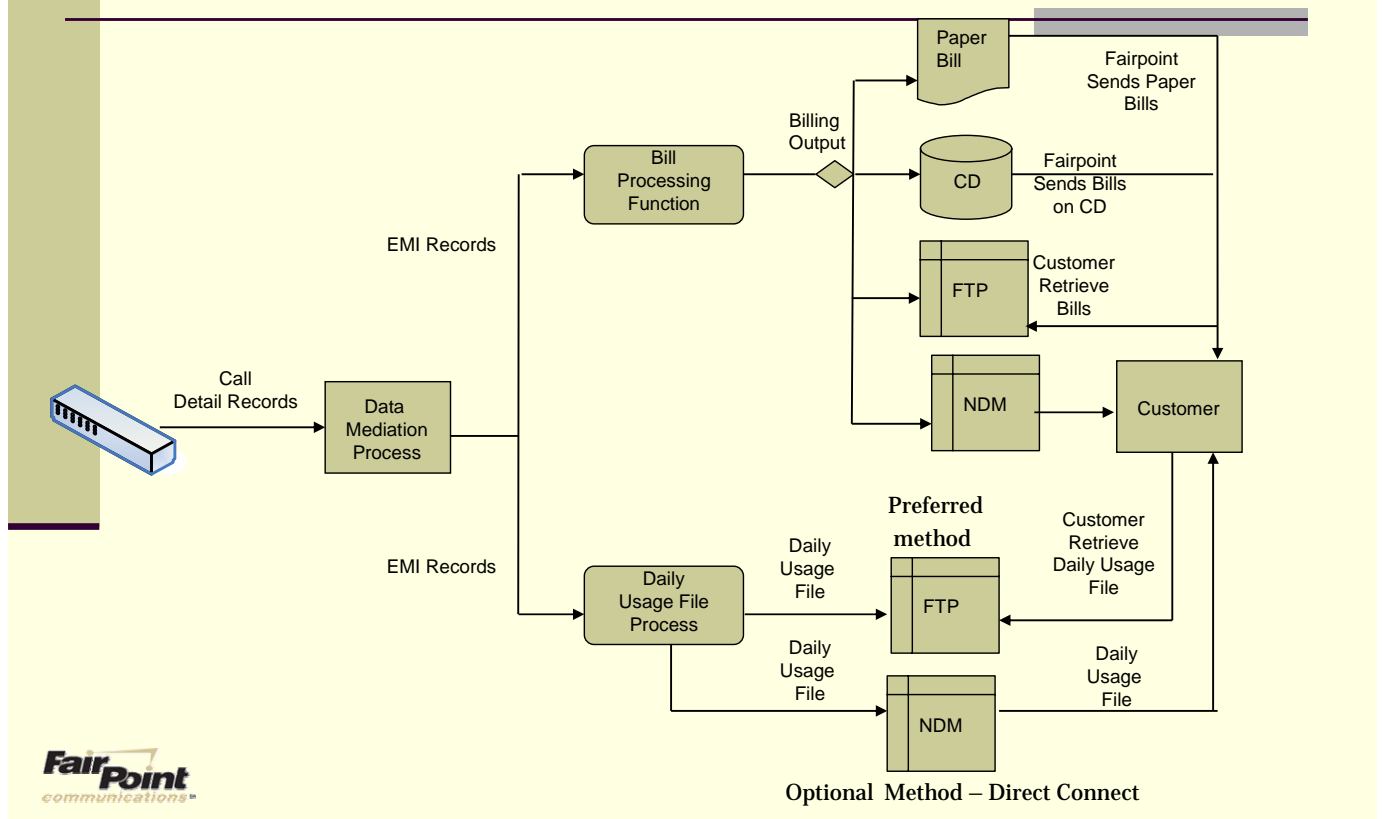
Paper Bill

Fairpoint Sends Paper Bills

Billing Output

Bill Processing Function

CD

Fairpoint Sends Bills on CD

EMI Records

FTP

Customer Retrieve Bills

Call Detail Records

Data Mediation Process

NDM

Customer

Preferred method

Customer Retrieve Daily Usage File

EMI Records

Daily Usage File Process

Daily Usage File

FTP

Daily Usage File

Daily Usage File

NDM

FairPoint communications

Optional Method – Direct Connect